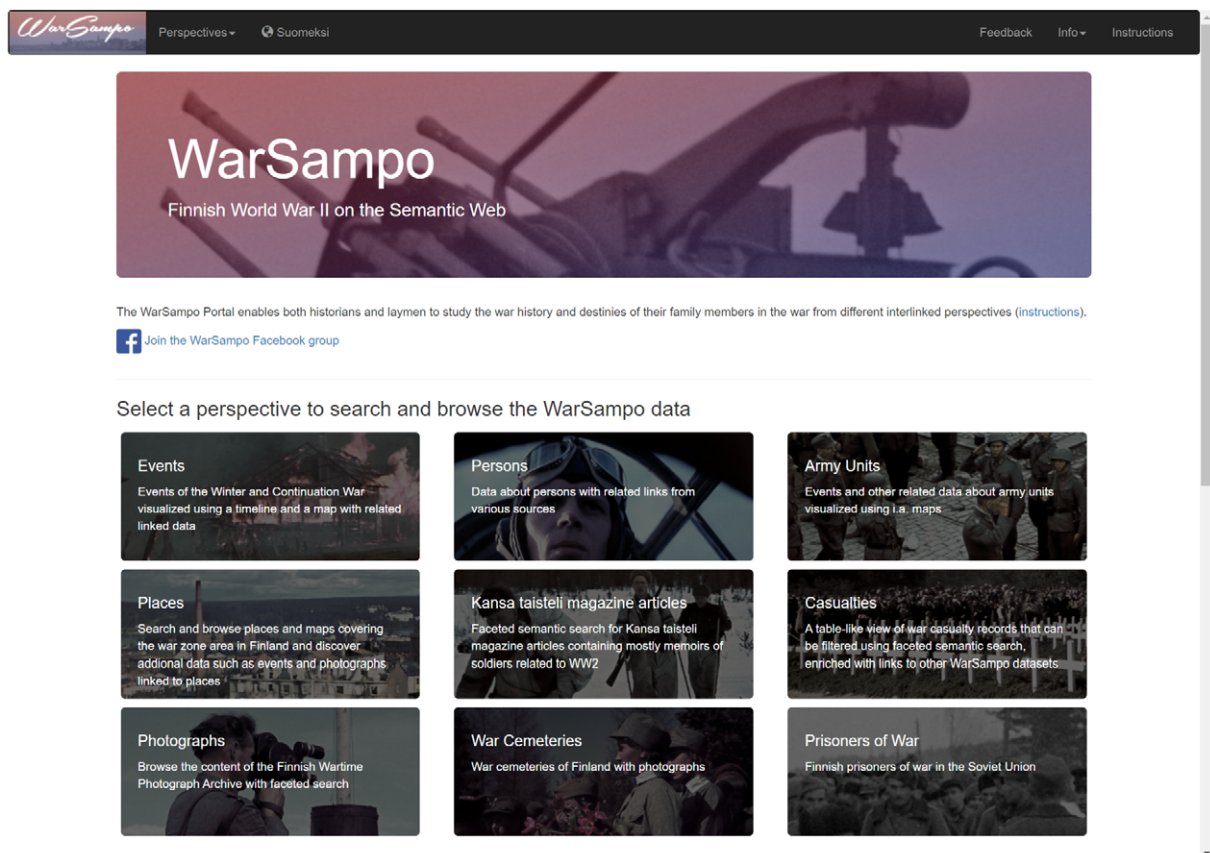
WarSampo Perspectives Suomeksi Feedback Info Instructions

WarSampo

Finnish World War II on the Semantic Web

The WarSampo Portal enables both historians and laymen to study the war history and destinies of their family members in the war from different interlinked perspectives (instructions).

Join the WarSampo Facebook group

Select a perspective to search and browse the WarSampo data

Events
Events of the Winter and Continuation War visualized using a timeline and a map with related linked data

Persons
Data about persons with related links from various sources

Army Units
Events and other related data about army units visualized using i.a. maps

Places
Search and browse places and maps covering the war zone area in Finland and discover addional data such as events and photographs linked to places

Kansa taisteli magazine articles
Faceted semantic search for Kansa taisteli magazine articles containing mostly memoirs of soldiers related to WW2

Casualties
A table-like view of war casualty records that can be filtered using faceted semantic search, enriched with links to other WarSampo datasets

Photographs
Browse the content of the Finnish Wartime Photograph Archive with faceted search

War Cemeteries
War cemeteries of Finland with photographs

Prisoners of War
Finnish prisoners of war in the Soviet Union